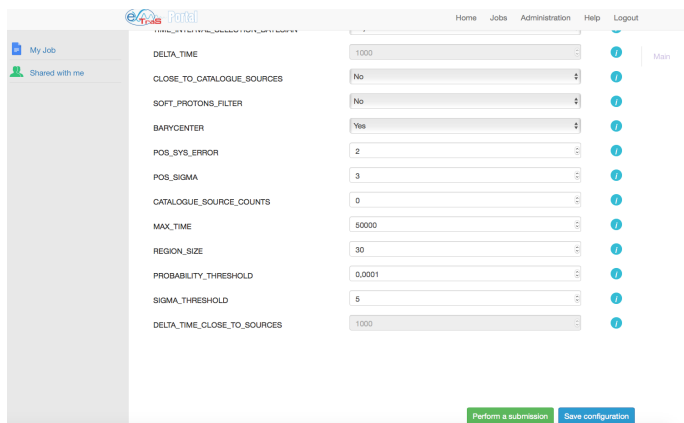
Portal

Home Jobs Administration Help Logout

My Job

Shared with me

Main

TIME_INTERVAL_SELECTION_BAYESIAN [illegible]

DELTA_TIME 1000

CLOSE_TO_CATALOGUE_SOURCES No

SOFT_PROTONS_FILTER No

BARYCENTER Yes

POS_SYS_ERROR 2

POS_SIGMA 3

CATALOGUE_SOURCE_COUNTS 0

MAX_TIME 50000

REGION_SIZE 30

PROBABILITY_THRESHOLD 0,0001

SIGMA_THRESHOLD 5

DELTA_TIME_CLOSE_TO_SOURCES 1000

Perform a submission Save configuration